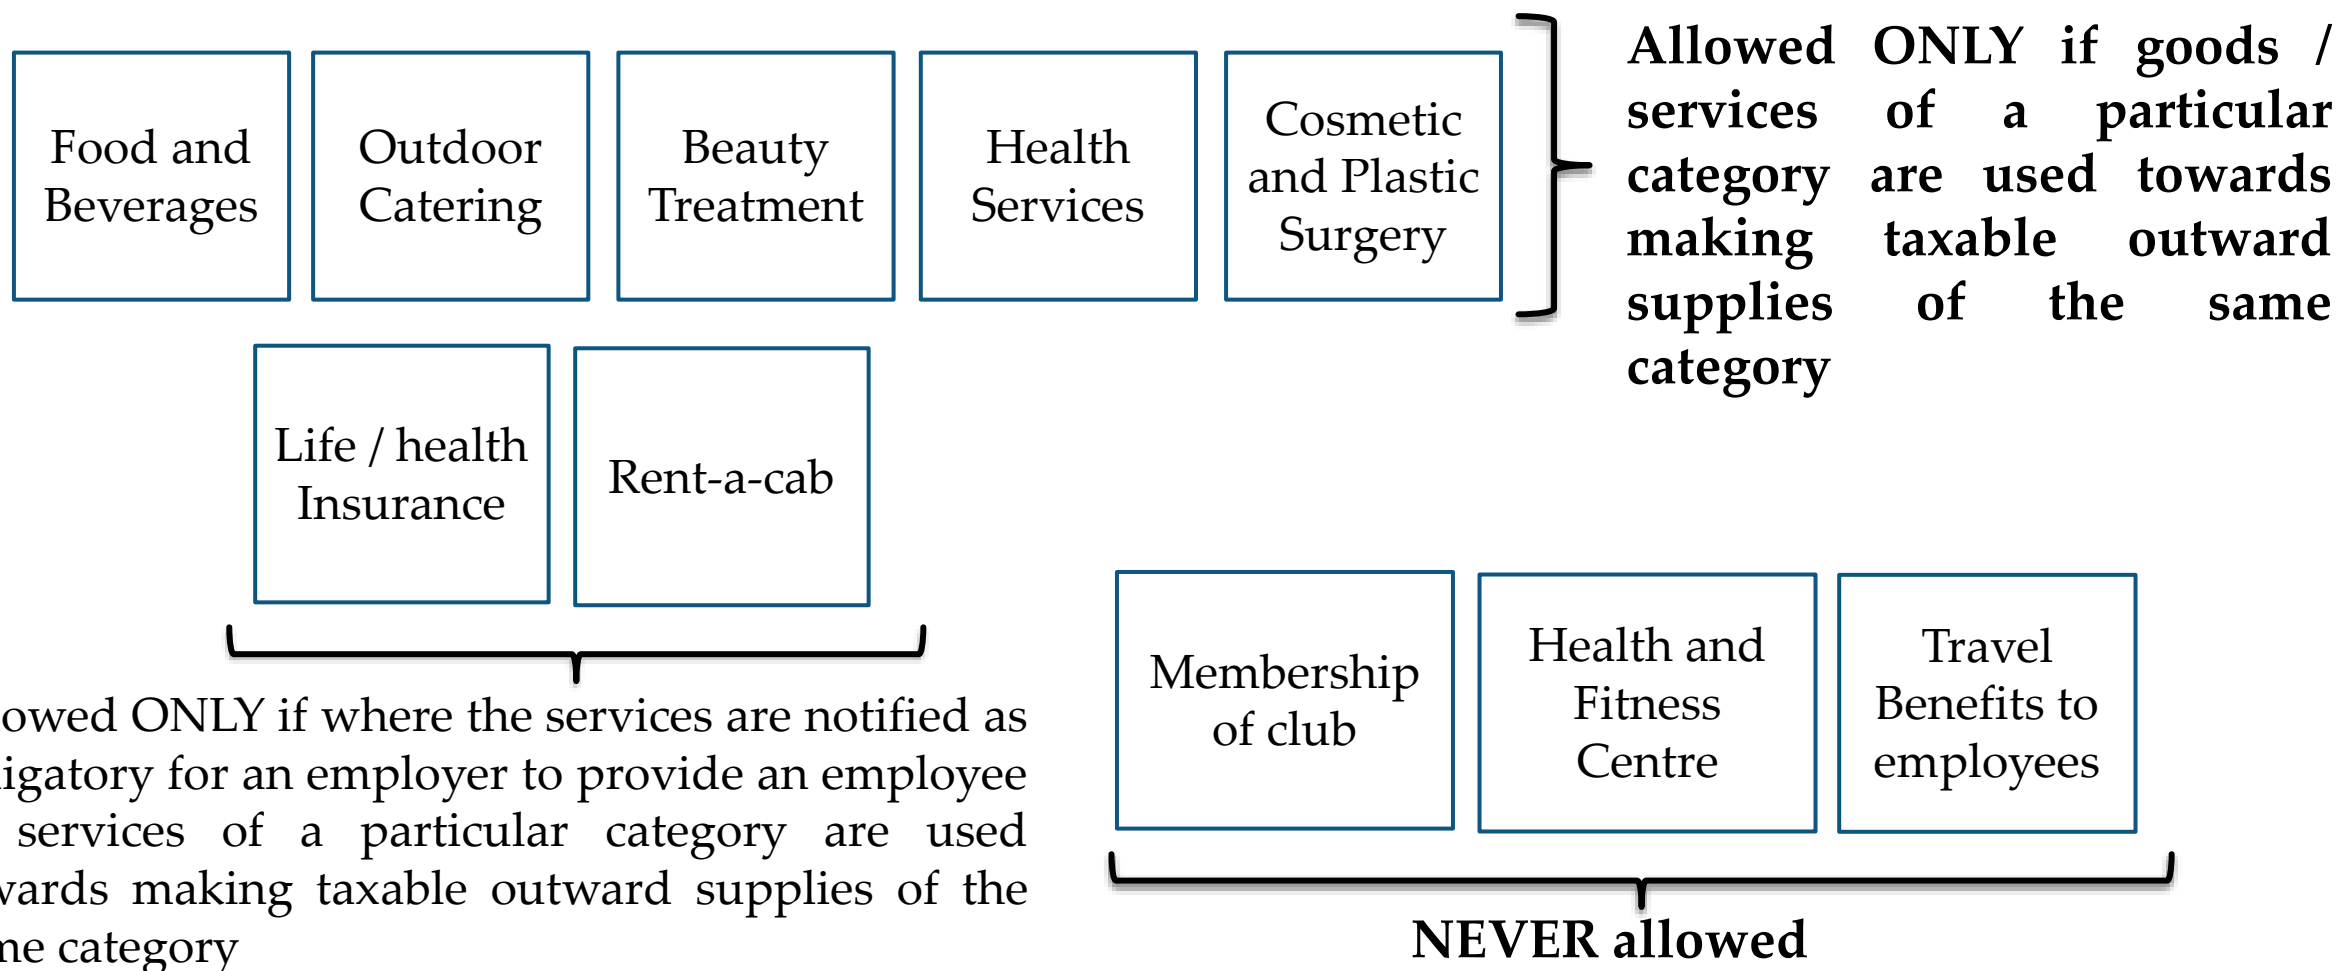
Food and Beverages

Outdoor Catering

Beauty Treatment

Health Services

Cosmetic and Plastic Surgery

Allowed ONLY if goods / services of a particular category are used towards making taxable outward supplies of the same category

Life / health Insurance

Rent-a-cab

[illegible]owed ONLY if where the services are notified as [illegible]igatory for an employer to provide an employee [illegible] services of a particular category are used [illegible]vards making taxable outward supplies of the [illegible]ne category

Membership of club

Health and Fitness Centre

Travel Benefits to employees

NEVER allowed